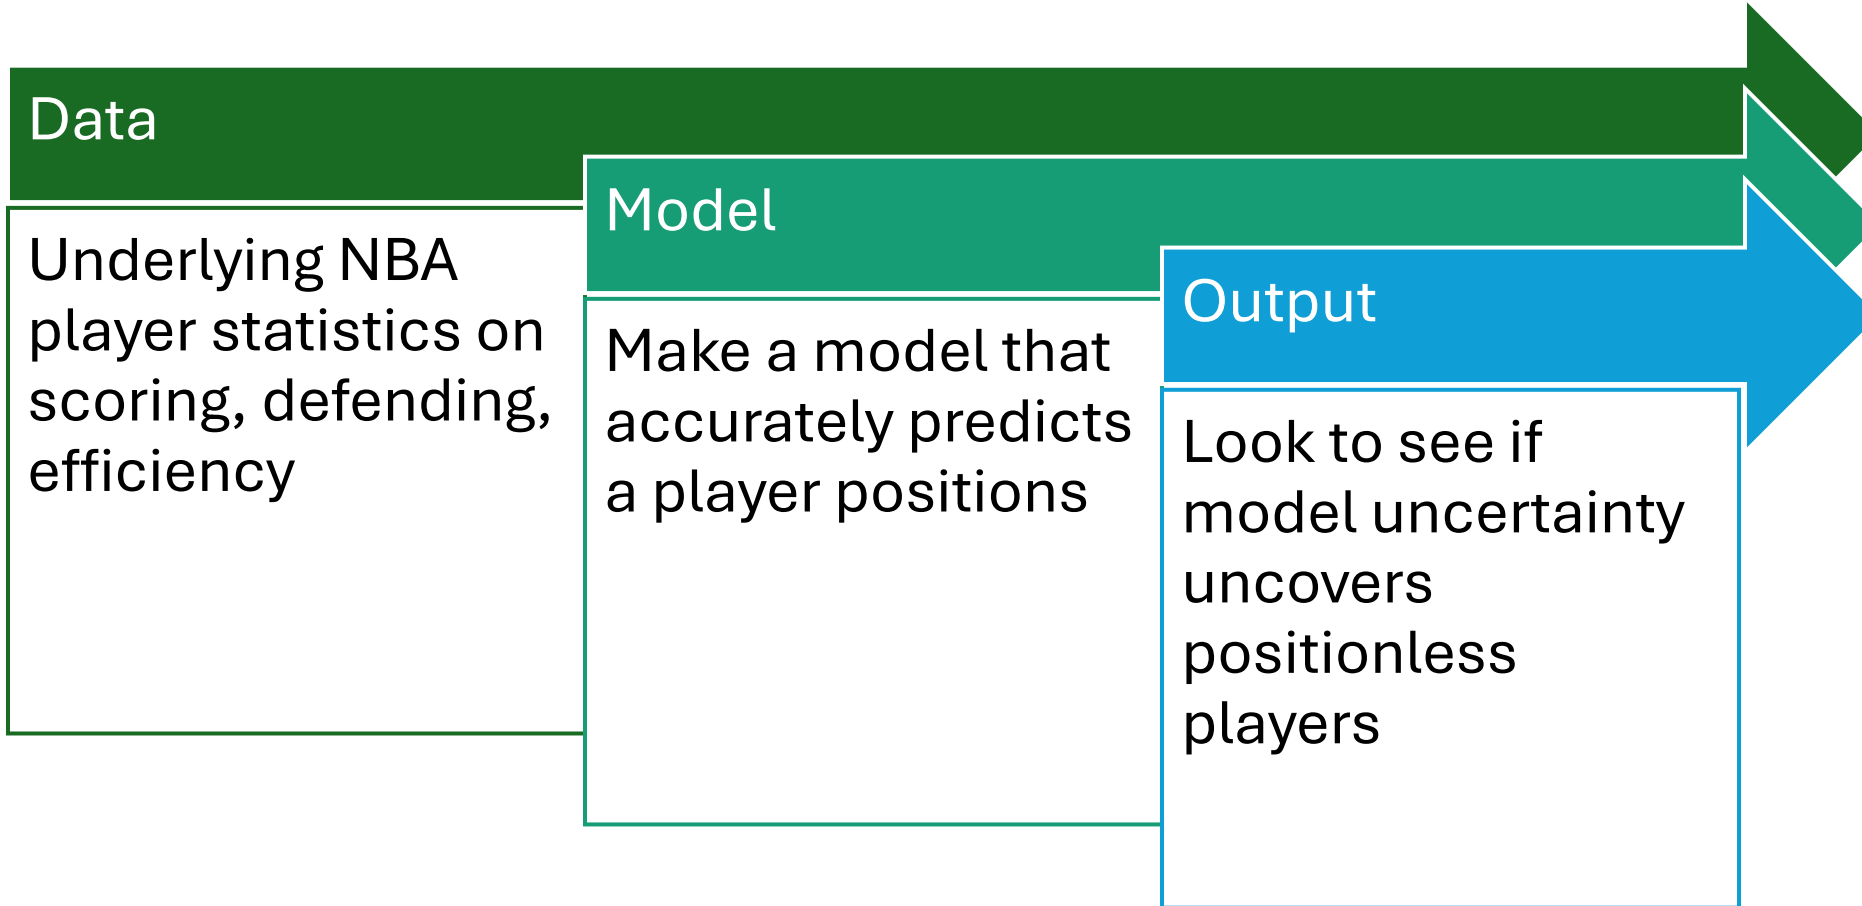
Data

Underlying NBA player statistics on scoring, defending, efficiency

Model

Make a model that accurately predicts a player positions

Output

Look to see if model uncertainty uncovers positionless players